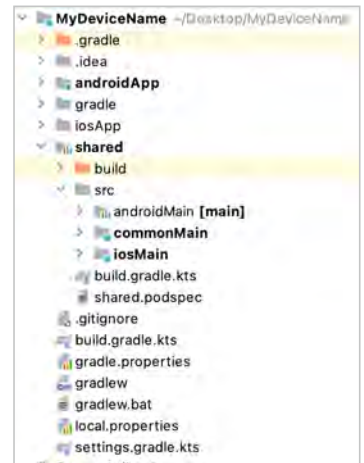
MyDeviceName ~/Desktop/MyDeviceName
.gradle
.idea
androidApp
gradle
iosApp
shared
build
src
androidMain [main]
commonMain
iosMain
build.gradle.kts
shared.podspec
.gitignore
build.gradle.kts
gradle.properties
gradlew
gradlew.bat
local.properties
settings.gradle.kts